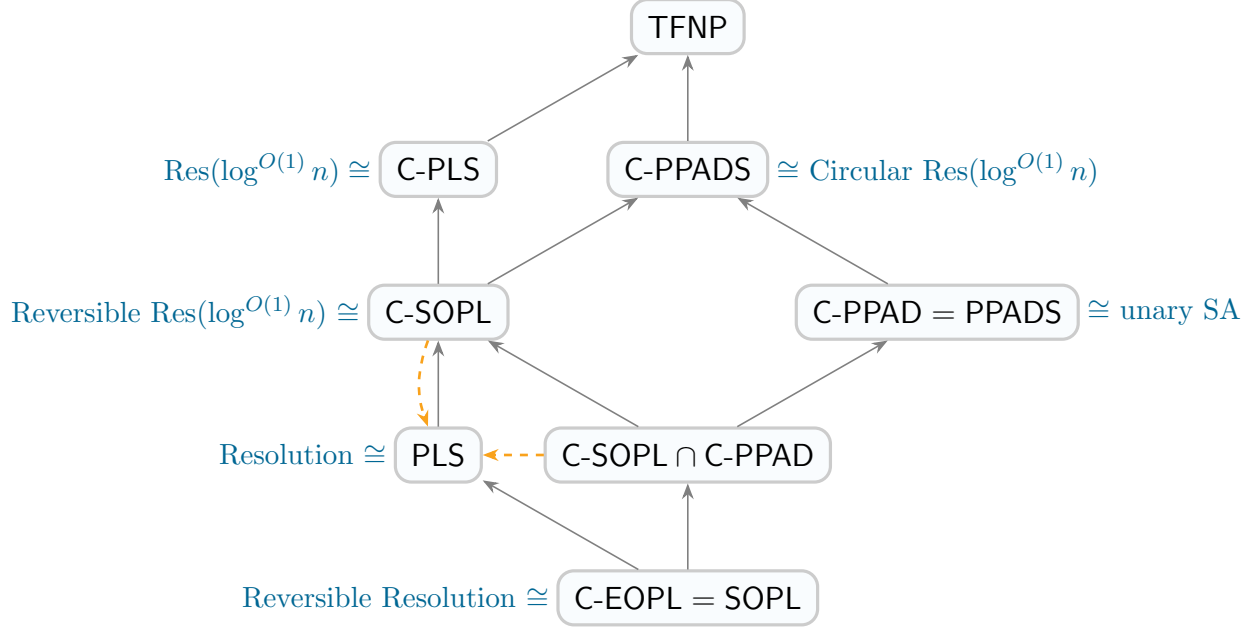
TFNP

$\mathrm{Res}(\log^{O(1)} n) \cong$ C-PLS

C-PPADS $\cong$ Circular $\mathrm{Res}(\log^{O(1)} n)$

Reversible $\mathrm{Res}(\log^{O(1)} n) \cong$ C-SOPL

C-PPAD = PPADS $\cong$ unary SA

Resolution $\cong$ PLS

C-SOPL $\cap$ C-PPAD

Reversible Resolution $\cong$ C-EOPL = SOPL